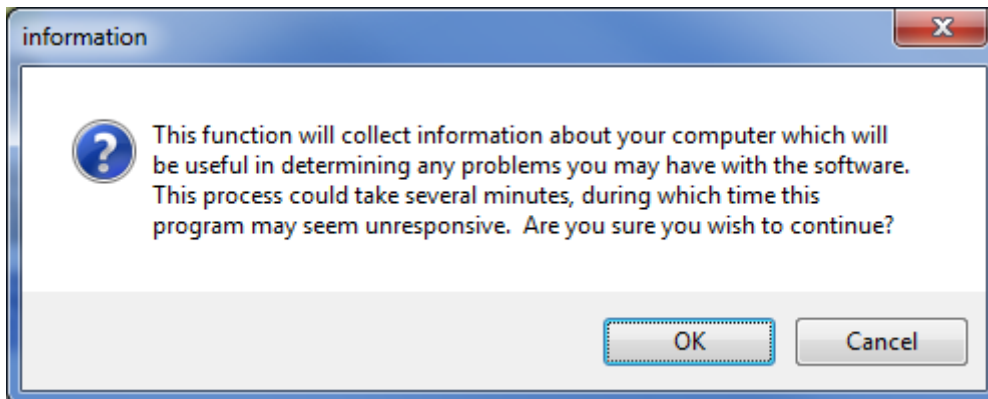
information

This function will collect information about your computer which will be useful in determining any problems you may have with the software. This process could take several minutes, during which time this program may seem unresponsive. Are you sure you wish to continue?

OK

Cancel